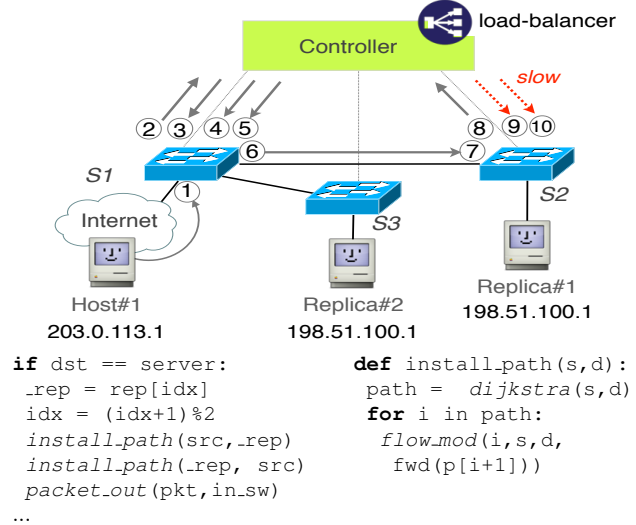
load-balancer

Controller

slow

2 3 4 5

8 9 10

6

7

S1

1

S2

S3

Internet

Host#1
203.0.113.1

Replica#2
198.51.100.1

Replica#1
198.51.100.1

**if** dst == server:
 _rep = rep[idx]
 idx = (idx+1)%2
 *install_path*(src,_rep)
 *install_path*(_rep, src)
 *packet_out*(pkt,in_sw)
...

**def** install_path(s,d):
 path = *dijkstra*(s,d)
 **for** i in path:
  *flow_mod*(i,s,d,
   fwd(p[i+1]))